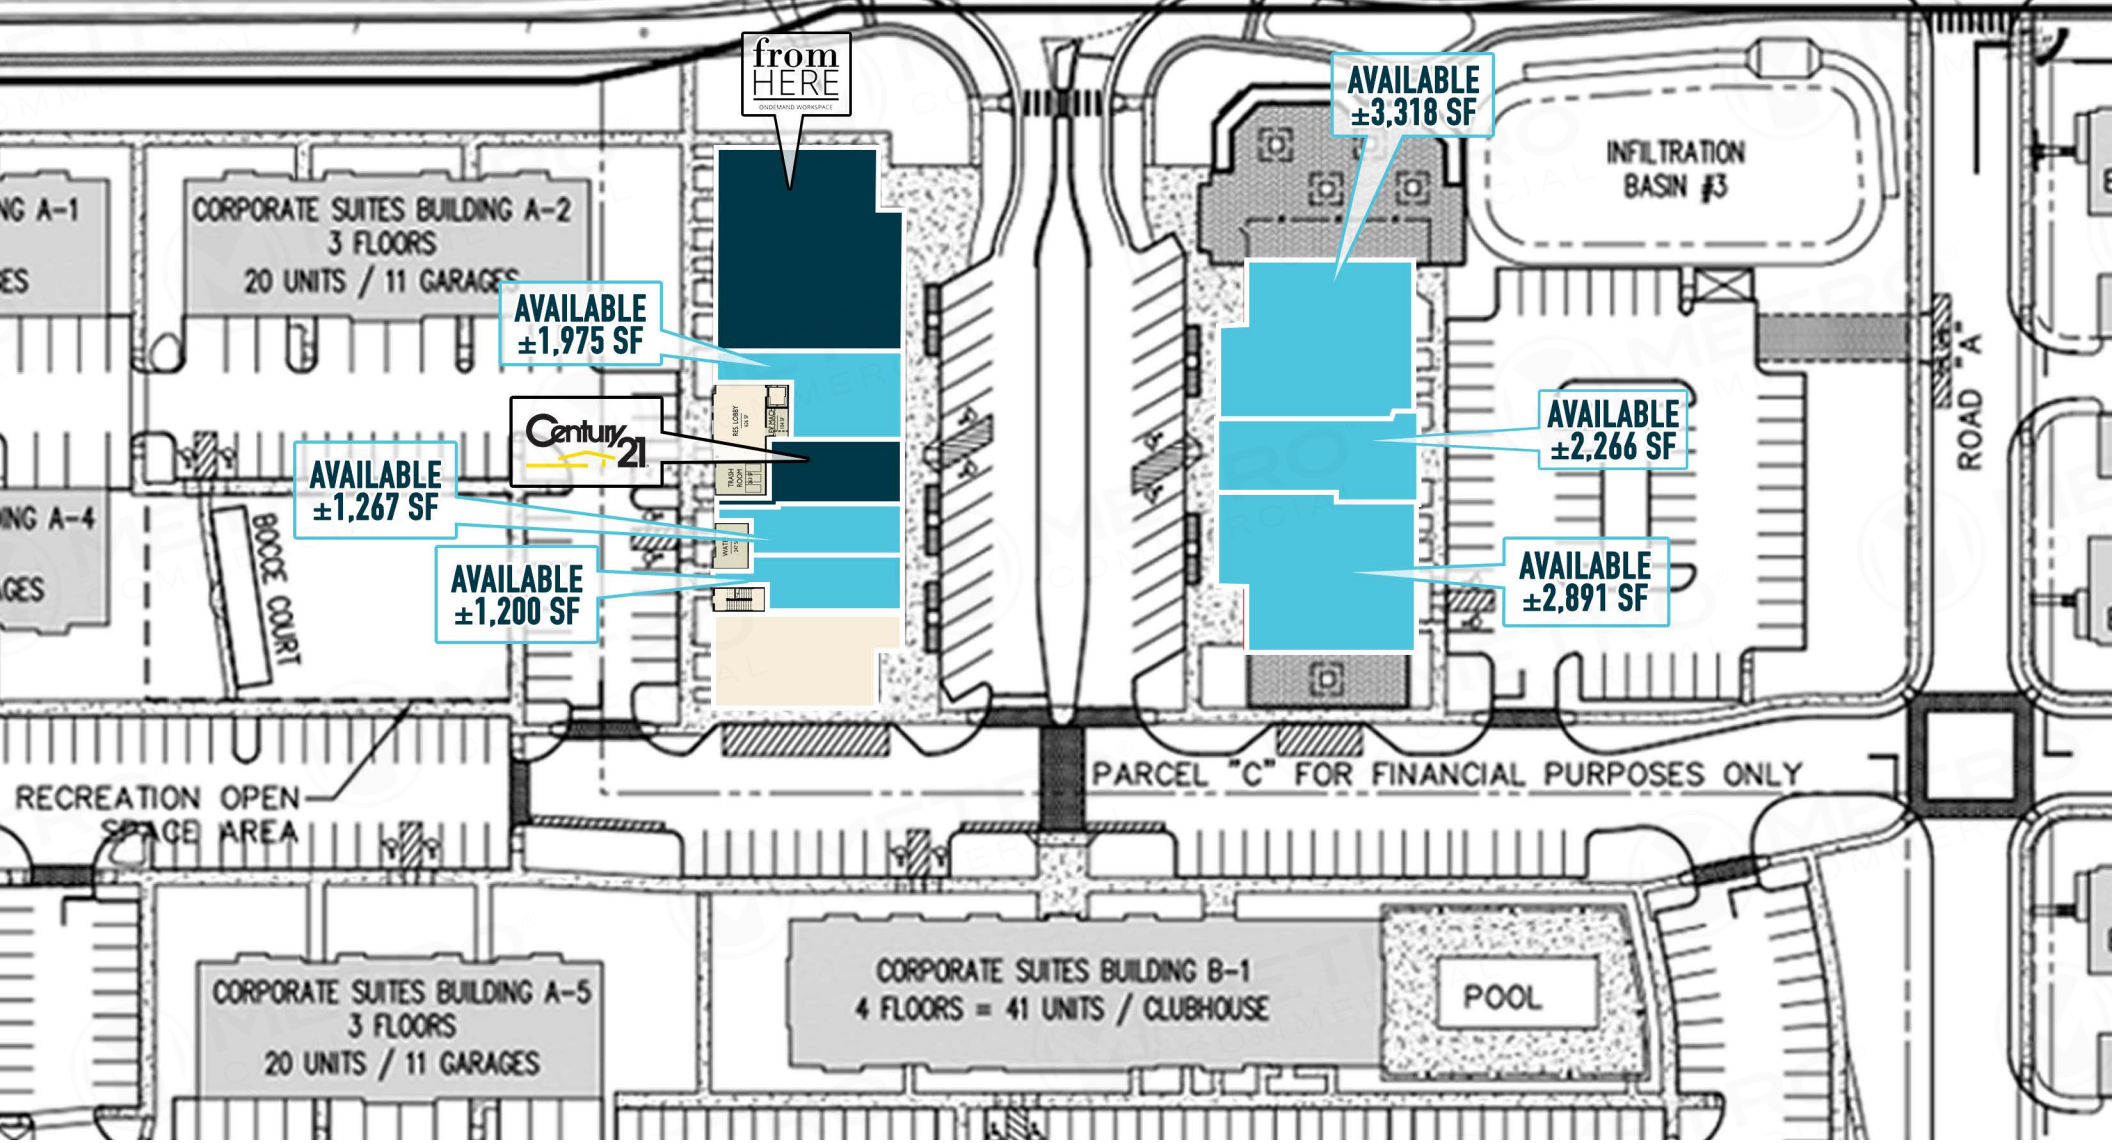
from HERE
ONDEMAND WORKSPACE

NG A-1

ES

CORPORATE SUITES BUILDING A-2
3 FLOORS
20 UNITS / 11 GARAGES

AVAILABLE
±1,975 SF

Century 21

RES LOBBY

AVAILABLE
±1,267 SF

TRASH ROOM

AVAILABLE
±1,200 SF

DING A-4

GES

BOCCE COURT

AVAILABLE
±3,318 SF

INFILTRATION
BASIN #3

AVAILABLE
±2,266 SF

AVAILABLE
±2,891 SF

ROAD "A"

RECREATION OPEN SPACE AREA

PARCEL "C" FOR FINANCIAL PURPOSES ONLY

CORPORATE SUITES BUILDING A-5
3 FLOORS
20 UNITS / 11 GARAGES

CORPORATE SUITES BUILDING B-1
4 FLOORS = 41 UNITS / CLUBHOUSE

POOL